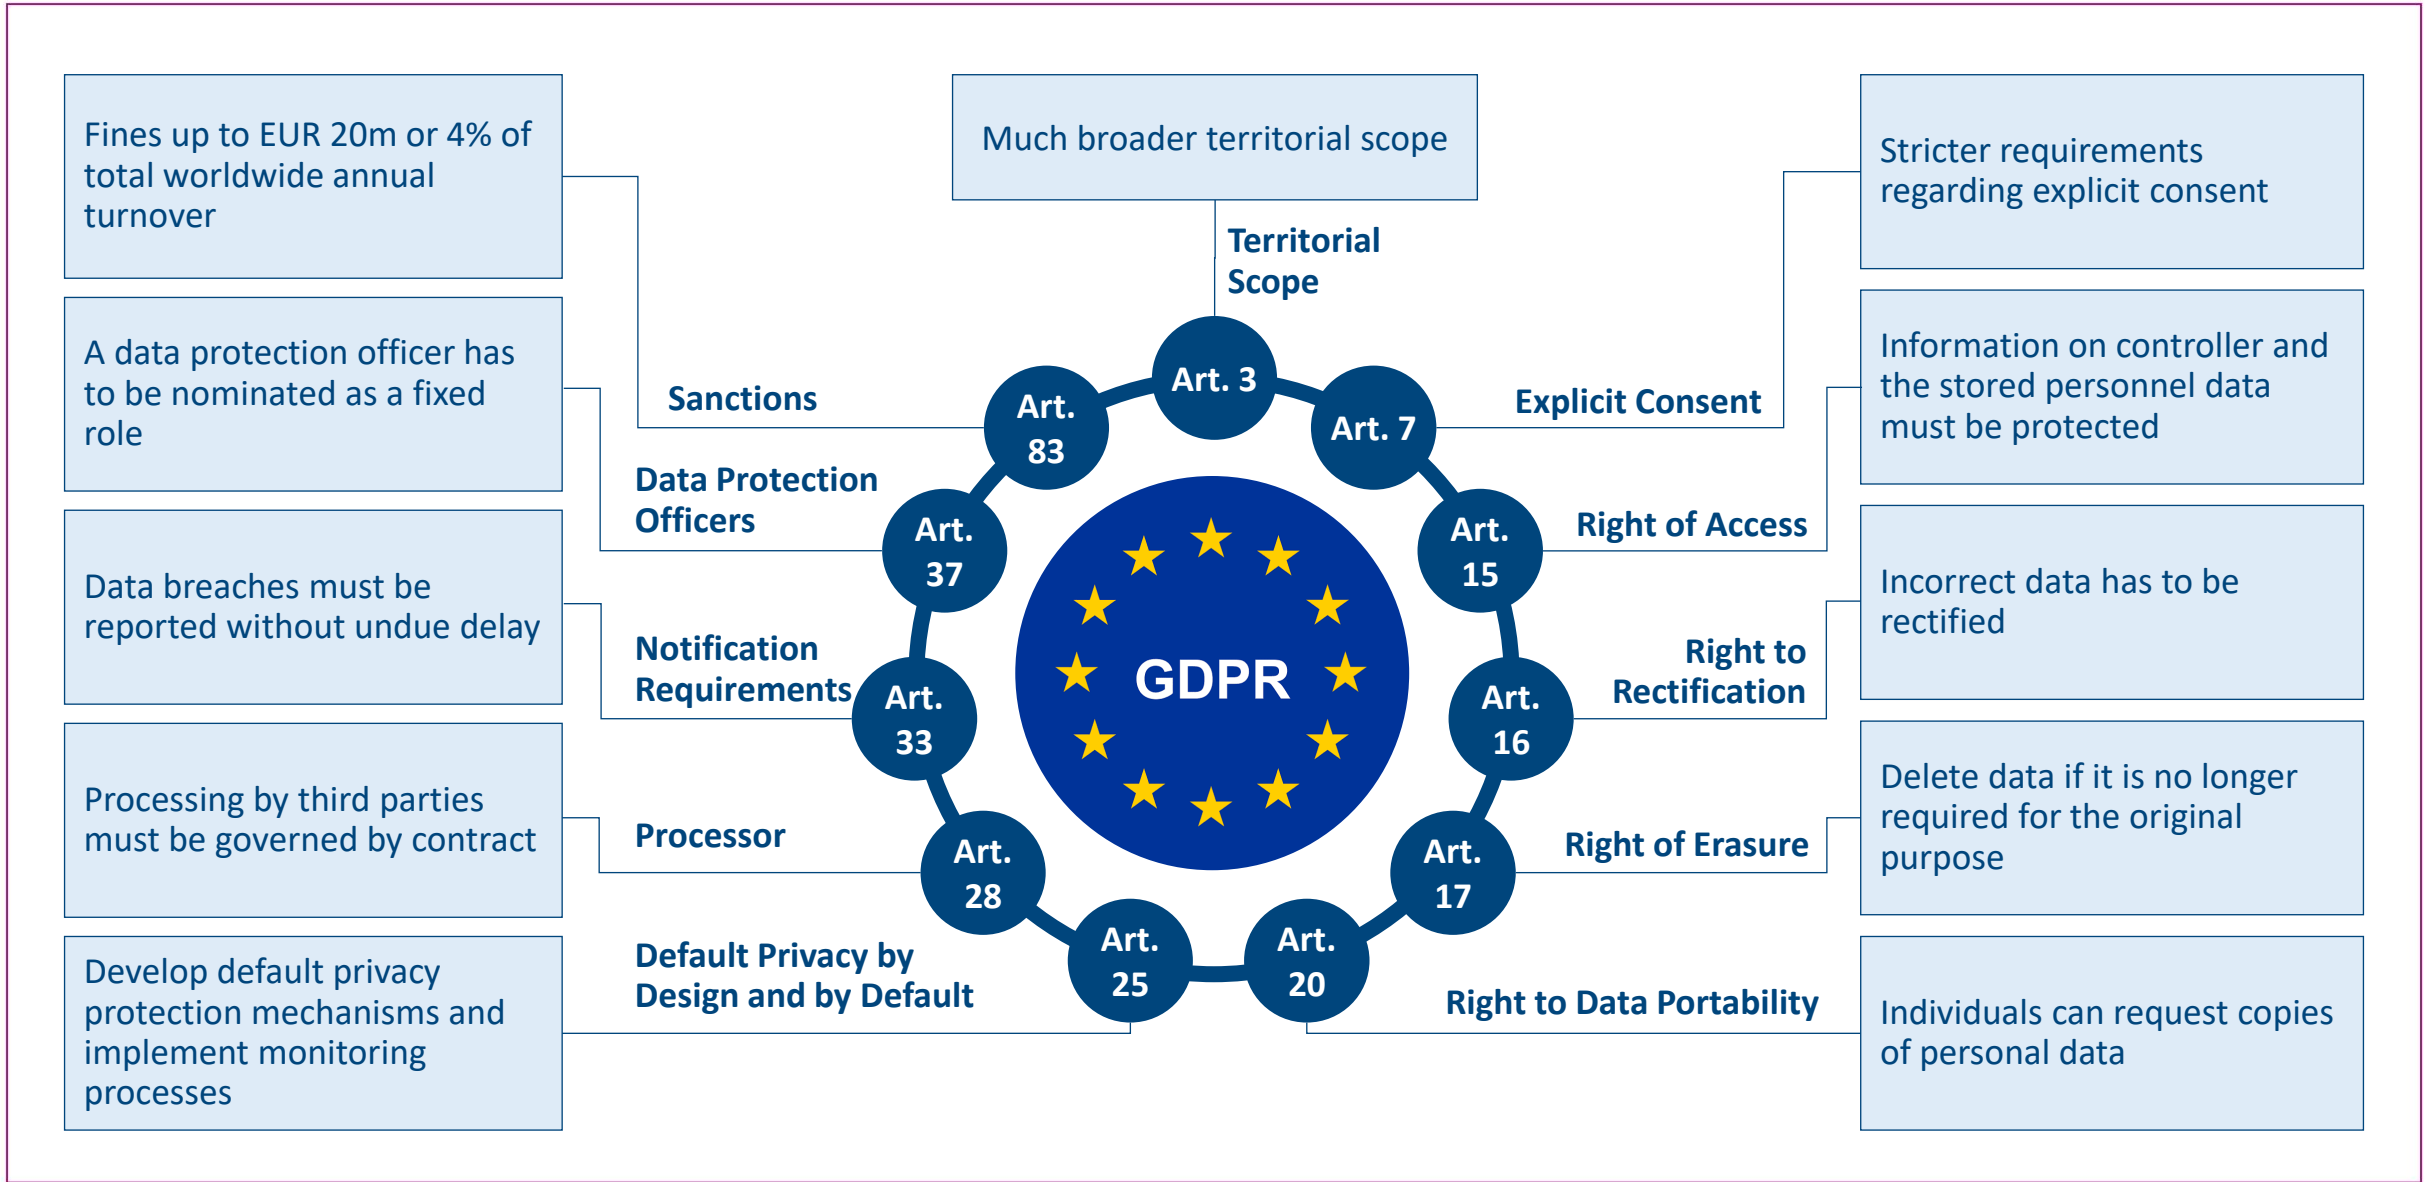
Fines up to EUR 20m or 4% of total worldwide annual turnover

Much broader territorial scope

Stricter requirements regarding explicit consent

Territorial Scope

A data protection officer has to be nominated as a fixed role

Sanctions

Art. 3

Art. 83

Art. 7

Explicit Consent

Information on controller and the stored personnel data must be protected

Data Protection Officers

Art. 37

Art. 15

Right of Access

Data breaches must be reported without undue delay

GDPR

Incorrect data has to be rectified

Notification Requirements

Art. 33

Art. 16

Right to Rectification

Processing by third parties must be governed by contract

Processor

Art. 28

Art. 17

Right of Erasure

Delete data if it is no longer required for the original purpose

Default Privacy by Design and by Default

Art. 25

Art. 20

Right to Data Portability

Develop default privacy protection mechanisms and implement monitoring processes

Individuals can request copies of personal data